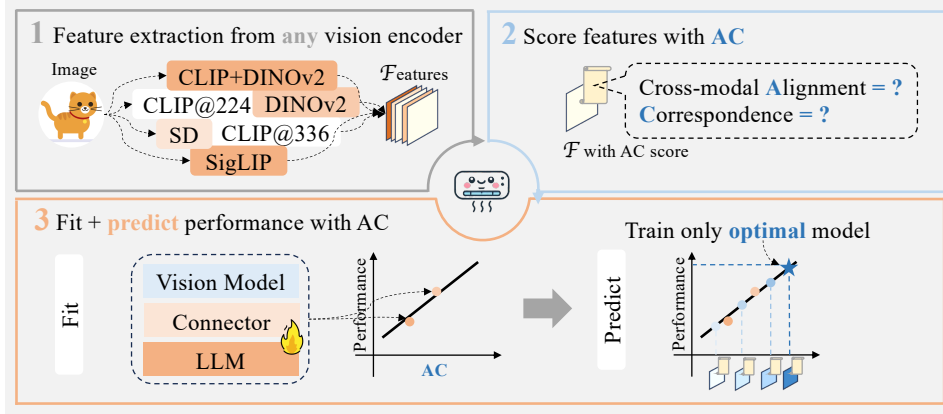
1 Feature extraction from any vision encoder

Image

CLIP+DINOv2

CLIP@224 DINOv2

SD CLIP@336

SigLIP

$\mathcal{F}$eatures

2 Score features with AC

Cross-modal Alignment = ?
Correspondence = ?

$\mathcal{F}$ with AC score

3 Fit + predict performance with AC

Fit

Vision Model

Connector

LLM

Performance

AC

Predict

Train only optimal model

Performance